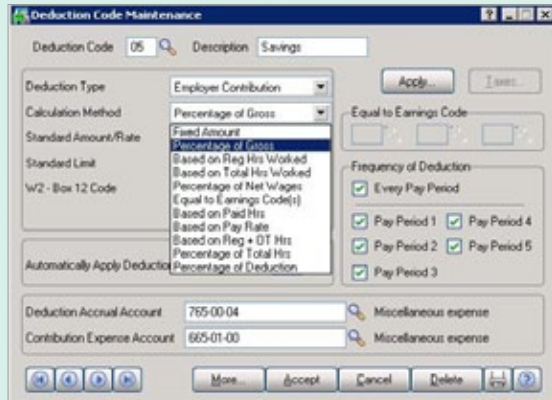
Deduction Code Maintenance

Deduction Code 05 Description Savings

Deduction Type Employer Contribution

Calculation Method Percentage of Gross

Standard Amount/Rate

Standard Limit

W2 - Box 12 Code

Fixed Amount
Percentage of Gross
Based on Reg Hrs Worked
Based on Total Hrs Worked
Percentage of Net Wages
Equal to Earnings Code(s)
Based on Paid Hrs
Based on Pay Rate
Based on Reg + OT Hrs
Percentage of Total Hrs
Percentage of Deduction

Apply... Taxes...

Equal to Earnings Code

Frequency of Deduction

Every Pay Period

Pay Period 1 Pay Period 4

Pay Period 2 Pay Period 5

Pay Period 3

Automatically Apply Deductio

Deduction Accrual Account 765-00-04 Miscellaneous expense

Contribution Expense Account 665-01-00 Miscellaneous expense

More... Accept Cancel Delete